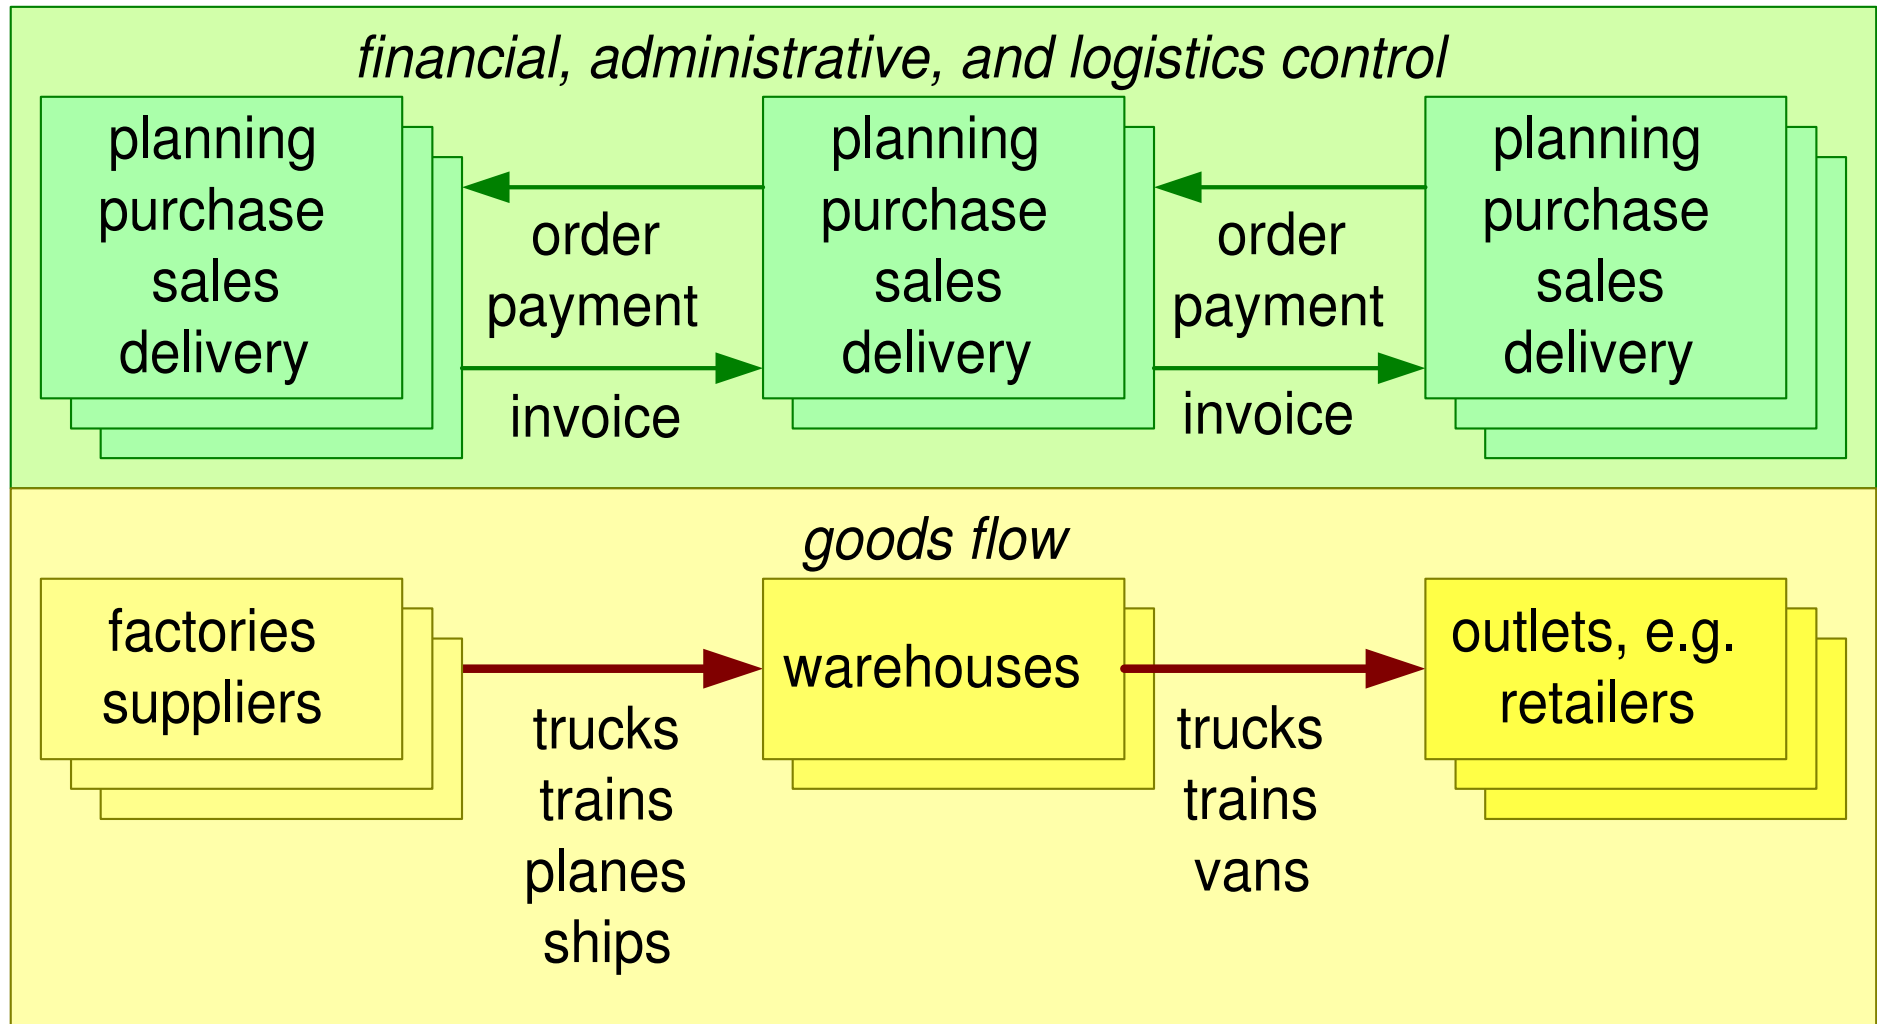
*financial, administrative, and logistics control*

planning
purchase
sales
delivery

order
payment

invoice

planning
purchase
sales
delivery

order
payment

invoice

planning
purchase
sales
delivery

*goods flow*

factories
suppliers

trucks
trains
planes
ships

warehouses

trucks
trains
vans

outlets, e.g.
retailers